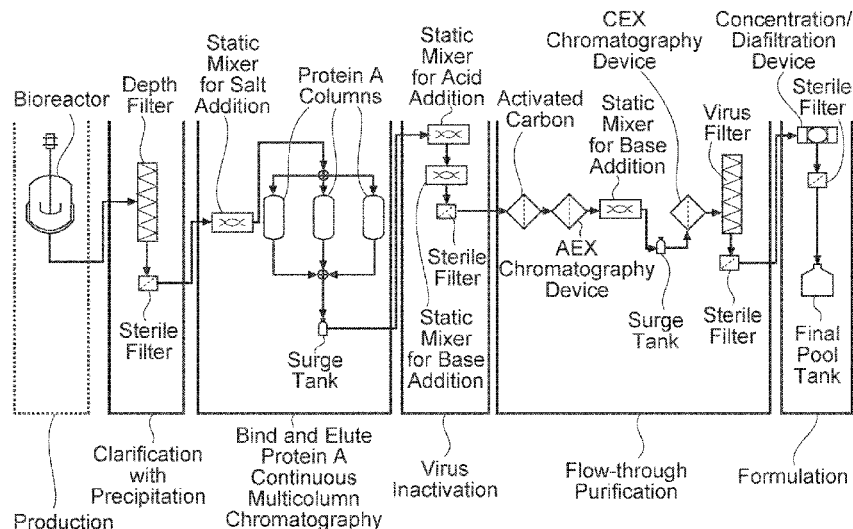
Bioreactor

Depth Filter

Static Mixer for Salt Addition

Protein A Columns

Static Mixer for Acid Addition

Activated Carbon

CEX Chromatography Device

Static Mixer for Base Addition

Virus Filter

Concentration/ Diafiltration Device

Sterile Filter

Sterile Filter

Surge Tank

Sterile Filter

AEX Chromatography Device

Static Mixer for Base Addition

Surge Tank

Sterile Filter

Final Pool Tank

Production

Clarification with Precipitation

Bind and Elute Protein A Continuous Multicolumn Chromatography

Virus Inactivation

Flow-through Purification

Formulation